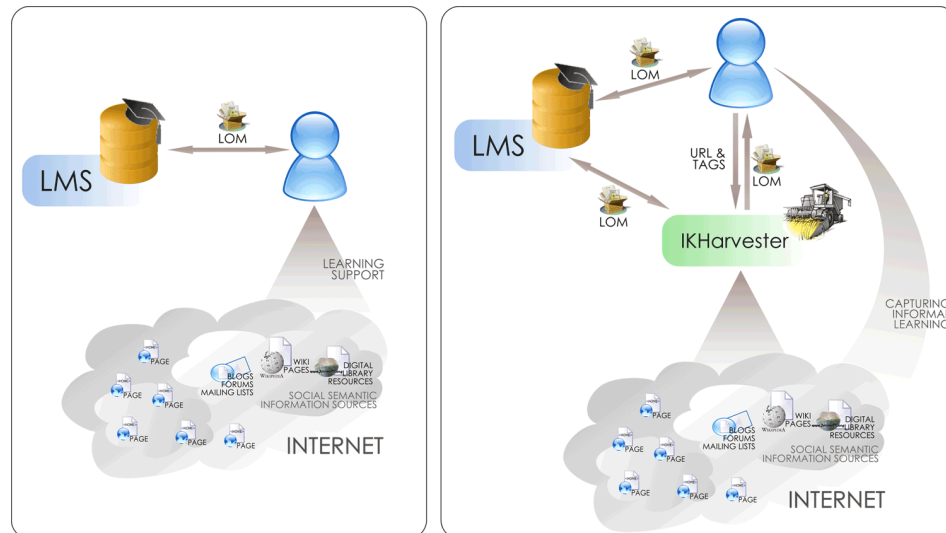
LOM

LMS

LEARNING SUPPORT

PAGE

PAGE

PAGE

PAGE

PAGE

PAGE

BLOGS FORUMS MAILING LISTS

WIKI PAGES

DIGITAL LIBRARY RESOURCES

SOCIAL SEMANTIC INFORMATION SOURCES

INTERNET

LOM

LMS

URL & TAGS

LOM

LOM

IKHarvester

CAPTURING INFORMA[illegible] LEARNING

PAGE

PAGE

PAGE

PAGE

PAGE

PAGE

BLOGS FORUMS MAILING LISTS

WIKI PAGES

DIGITAL LIBRARY RESOURCES

SOCIAL SEMANTIC INFORMATION SOURCES

INTERNET